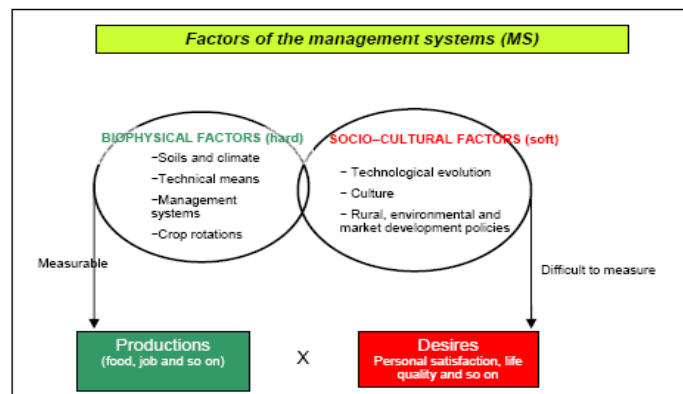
Factors of the management systems (MS)

BIOPHYSICAL FACTORS (hard)
−Soils and climate
−Technical means
−Management systems
−Crop rotations

SOCIO–CULTURAL FACTORS (soft)
− Technological evolution
− Culture
− Rural, environmental and market development policies

Measurable

Difficult to measure

Productions
(food, job and so on)

X

Desires
Personal satisfaction, life quality and so on